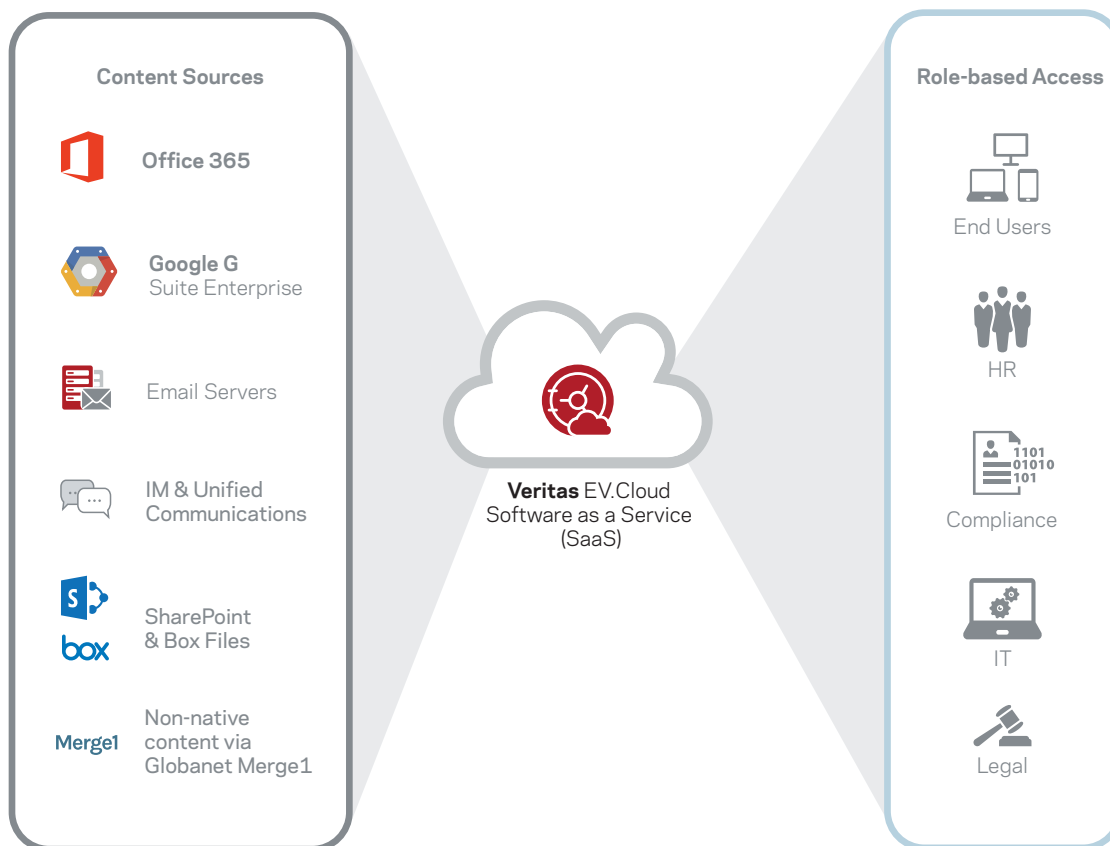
Content Sources

Office 365

Google G
Suite Enterprise

Email Servers

IM & Unified
Communications

S

SharePoint
& Box Files

box

Merge1

Non-native
content via
Globanet Merge1

Veritas EV.Cloud
Software as a Service
(SaaS)

Role-based Access

End Users

HR

1101
01010
101

Compliance

IT

Legal